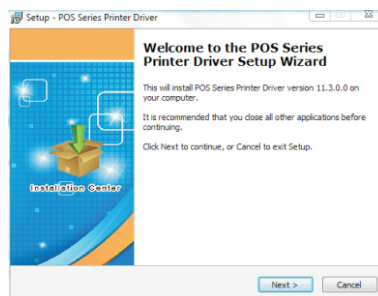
Setup - POS Series Printer Driver

Welcome to the POS Series Printer Driver Setup Wizard

This will install POS Series Printer Driver version 11.3.0.0 on your computer.

It is recommended that you close all other applications before continuing.

Click Next to continue, or Cancel to exit Setup.

Installation Center

Next >

Cancel